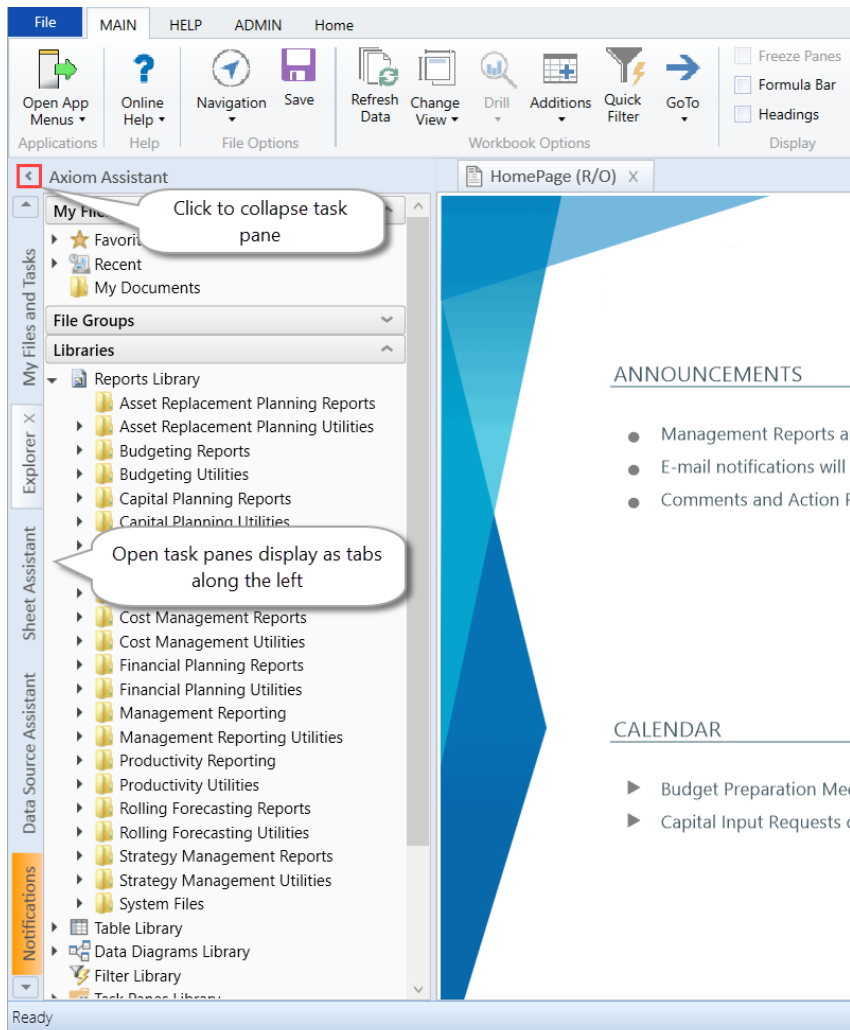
File MAIN HELP ADMIN Home

Open App Menus ▾
Applications

Online Help ▾
Help

Navigation ▾ Save
File Options

Refresh Data
Change View ▾
Drill ▾
Additions ▾
Quick Filter
GoTo ▾
Workbook Options

Freeze Panes
Formula Bar
Headings
Display

Axiom Assistant

HomePage (R/O) X

Click to collapse task pane

My Files and Tasks
Explorer X
Sheet Assistant
Data Source Assistant
Notifications

My Fi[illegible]
Favorit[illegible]
Recent
My Documents
File Groups
Libraries
Reports Library
Asset Replacement Planning Reports
Asset Replacement Planning Utilities
Budgeting Reports
Budgeting Utilities
Capital Planning Reports
Capital Planning Utilities

Open task panes display as tabs along the left

Cost Management Reports
Cost Management Utilities
Financial Planning Reports
Financial Planning Utilities
Management Reporting
Management Reporting Utilities
Productivity Reporting
Productivity Utilities
Rolling Forecasting Reports
Rolling Forecasting Utilities
Strategy Management Reports
Strategy Management Utilities
System Files
Table Library
Data Diagrams Library
Filter Library
Task Panes Library

ANNOUNCEMENTS
Management Reports a
E-mail notifications will
Comments and Action F

CALENDAR
Budget Preparation Me
Capital Input Requests

Ready